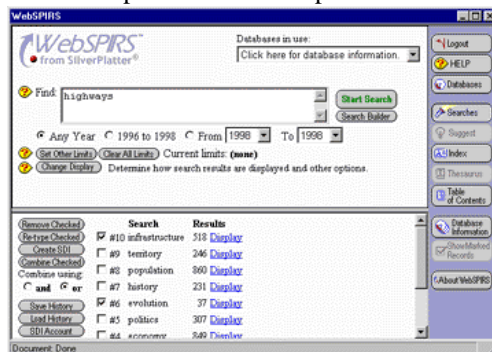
WebSPIRS

WebSPIRS from SilverPlatter®

Databases in use:
Click here for database information.

Find: highways

Start Search
Search Builder

Any Year  1996 to 1998  From 1998 To 1998

Set Other Limits  Clear All Limits  Current limits: (none)

Change Display  Determine how search results are displayed and other options.

Logout
HELP
Databases
Searches
Suggest
Index
Thesaurus
Table of Contents
Database Information
Show Marked Records
About WebSPIRS

Remove Checked
Retype Checked
Create SDI
Combine Checked
Combine using:
and  or
Save History
Load History
SDI Account

| | Search | Results | |
|---|---|---|---|
| ☑ | #10 infrastructure | 518 | Display |
| ☐ | #9 territory | 246 | Display |
| ☐ | #8 population | 860 | Display |
| ☐ | #7 history | 231 | Display |
| ☑ | #6 evolution | 37 | Display |
| ☐ | #5 politics | 307 | Display |
| ☐ | #4 economy | 849 | Display |

Document: Done